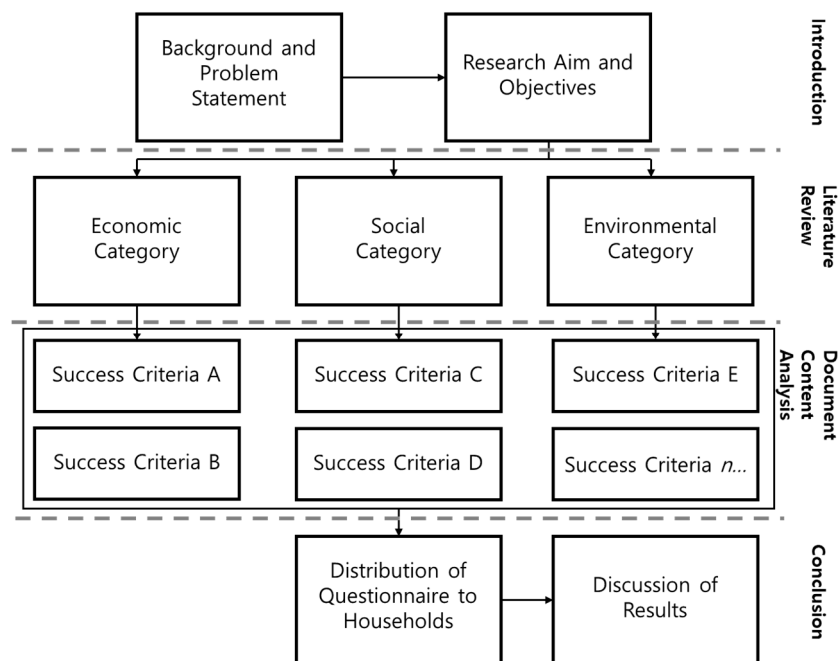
Background and Problem Statement

Research Aim and Objectives

Introduction

Economic Category

Social Category

Environmental Category

Literature Review

Success Criteria A

Success Criteria C

Success Criteria E

Success Criteria B

Success Criteria D

Success Criteria *n*...

Document Content Analysis

Distribution of Questionnaire to Households

Discussion of Results

Conclusion